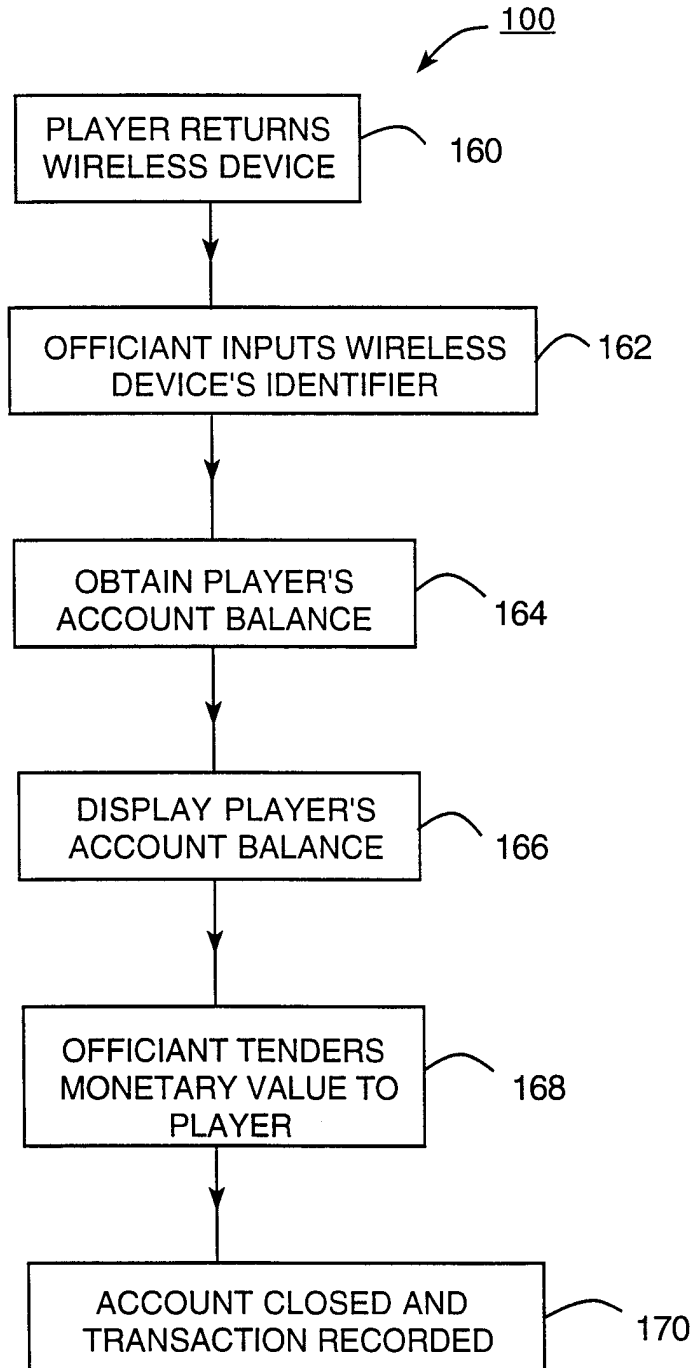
100

PLAYER RETURNS WIRELESS DEVICE

160

OFFICIANT INPUTS WIRELESS DEVICE'S IDENTIFIER

162

OBTAIN PLAYER'S ACCOUNT BALANCE

164

DISPLAY PLAYER'S ACCOUNT BALANCE

166

OFFICIANT TENDERS MONETARY VALUE TO PLAYER

168

ACCOUNT CLOSED AND TRANSACTION RECORDED

170